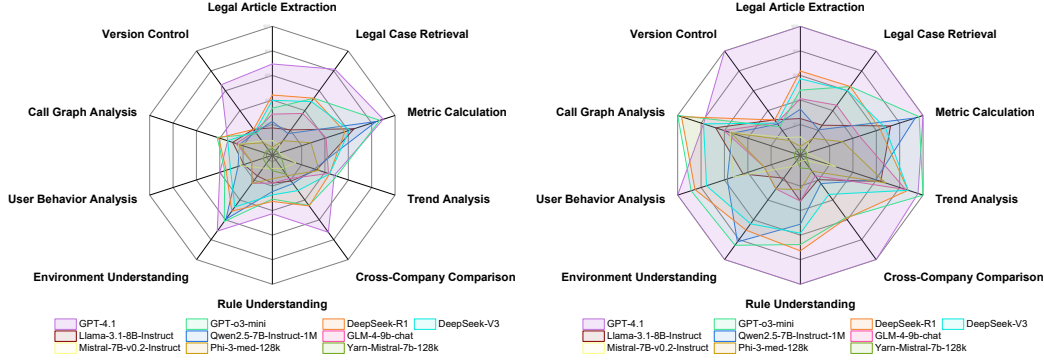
Legal Article Extraction
Legal Case Retrieval
Metric Calculation
Trend Analysis
Cross-Company Comparison
Rule Understanding
Environment Understanding
User Behavior Analysis
Call Graph Analysis
Version Control

GPT-4.1
GPT-o3-mini
DeepSeek-R1
DeepSeek-V3
Llama-3.1-8B-Instruct
Qwen2.5-7B-Instruct-1M
GLM-4-9b-chat
Mistral-7B-v0.2-Instruct
Phi-3-med-128k
Yarn-Mistral-7b-128k

Legal Article Extraction
Legal Case Retrieval
Metric Calculation
Trend Analysis
Cross-Company Comparison
Rule Understanding
Environment Understanding
User Behavior Analysis
Call Graph Analysis
Version Control

GPT-4.1
GPT-o3-mini
DeepSeek-R1
DeepSeek-V3
Llama-3.1-8B-Instruct
Qwen2.5-7B-Instruct-1M
GLM-4-9b-chat
Mistral-7B-v0.2-Instruct
Phi-3-med-128k
Yarn-Mistral-7b-128k